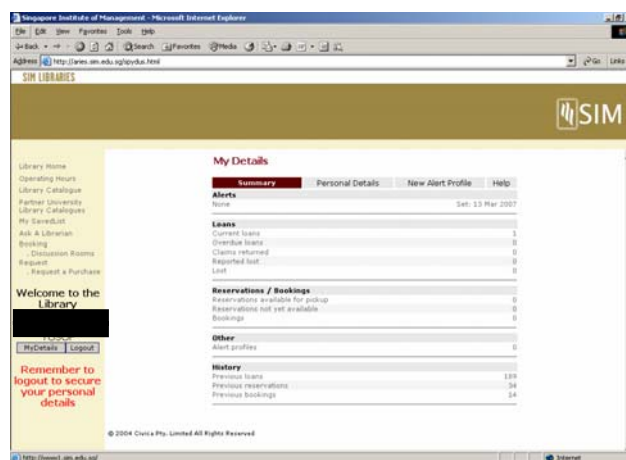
Singapore Institute of Management - Microsoft Internet Explorer

File Edit View Favorites Tools Help

Back Search Favorites Media

Address http://aries.sim.edu.sg/spydus.html

Go Links

SIM LIBRARIES

SIM

Library Home
Operating Hours
Library Catalogue
Partner University Library Catalogues
My SavedList
Ask A Librarian
Booking
. Discussion Rooms
Request
. Request a Purchase

Welcome to the Library

MyDetails Logout

Remember to logout to secure your personal details

My Details

Summary | Personal Details | New Alert Profile | Help

Alerts
None Set: 13 Mar 2007

Loans
| | |
|---|---|
| Current loans | 1 |
| Overdue loans | 0 |
| Claims returned | 0 |
| Reported lost | 0 |
| Lost | 0 |

Reservations / Bookings
| | |
|---|---|
| Reservations available for pickup | 0 |
| Reservations not yet available | 0 |
| Bookings | 0 |

Other
| | |
|---|---|
| Alert profiles | 0 |

History
| | |
|---|---|
| Previous loans | 189 |
| Previous reservations | 34 |
| Previous bookings | 14 |

© 2004 Civica Pty. Limited All Rights Reserved

http://www1.sim.edu.sg/

Internet